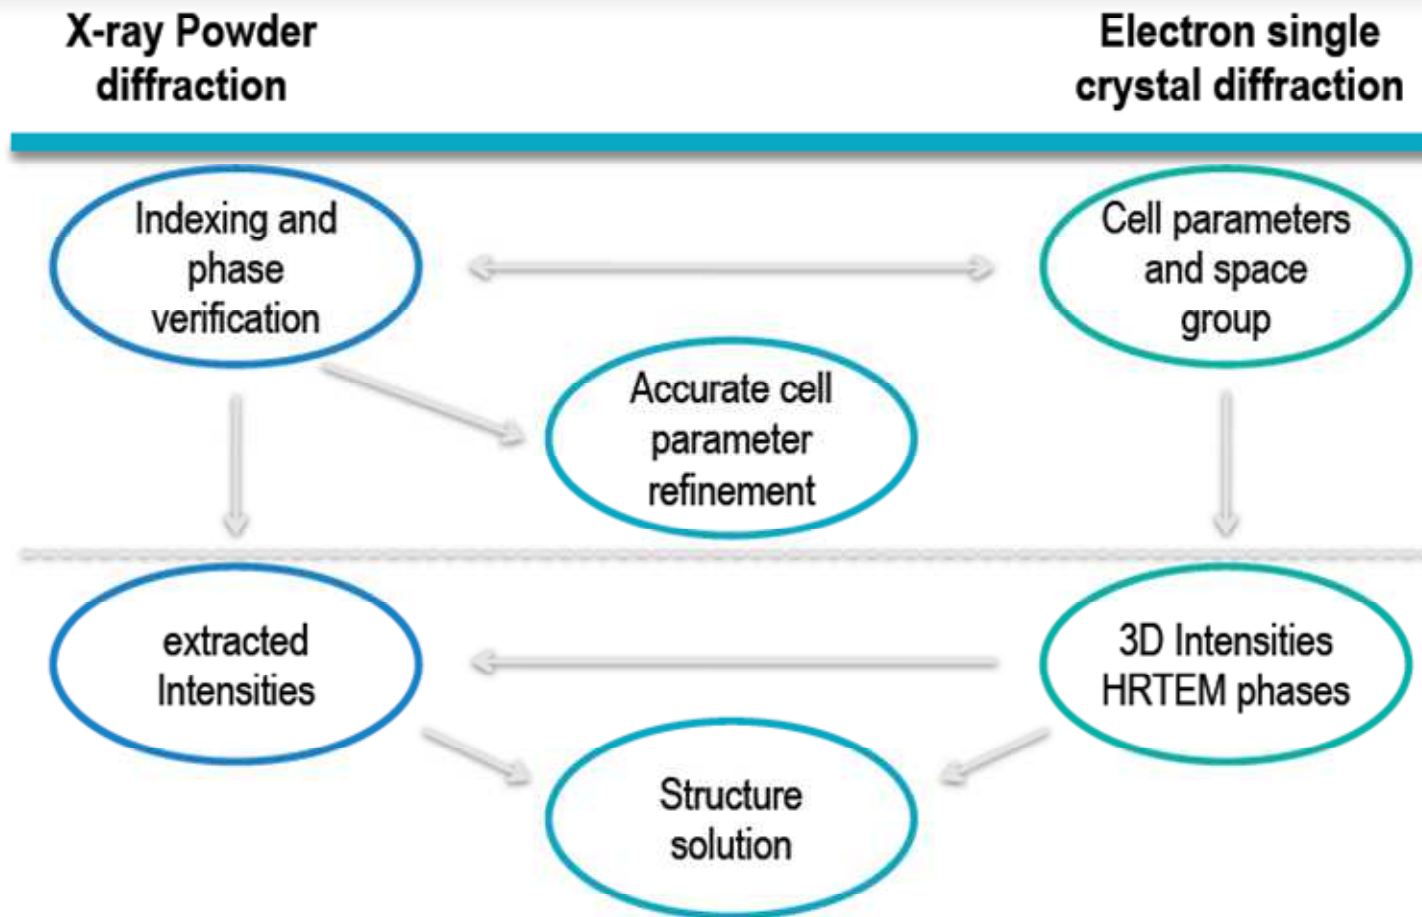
X-ray Powder diffraction

Electron single crystal diffraction

Indexing and phase verification

Cell parameters and space group

Accurate cell parameter refinement

extracted Intensities

3D Intensities HRTEM phases

Structure solution